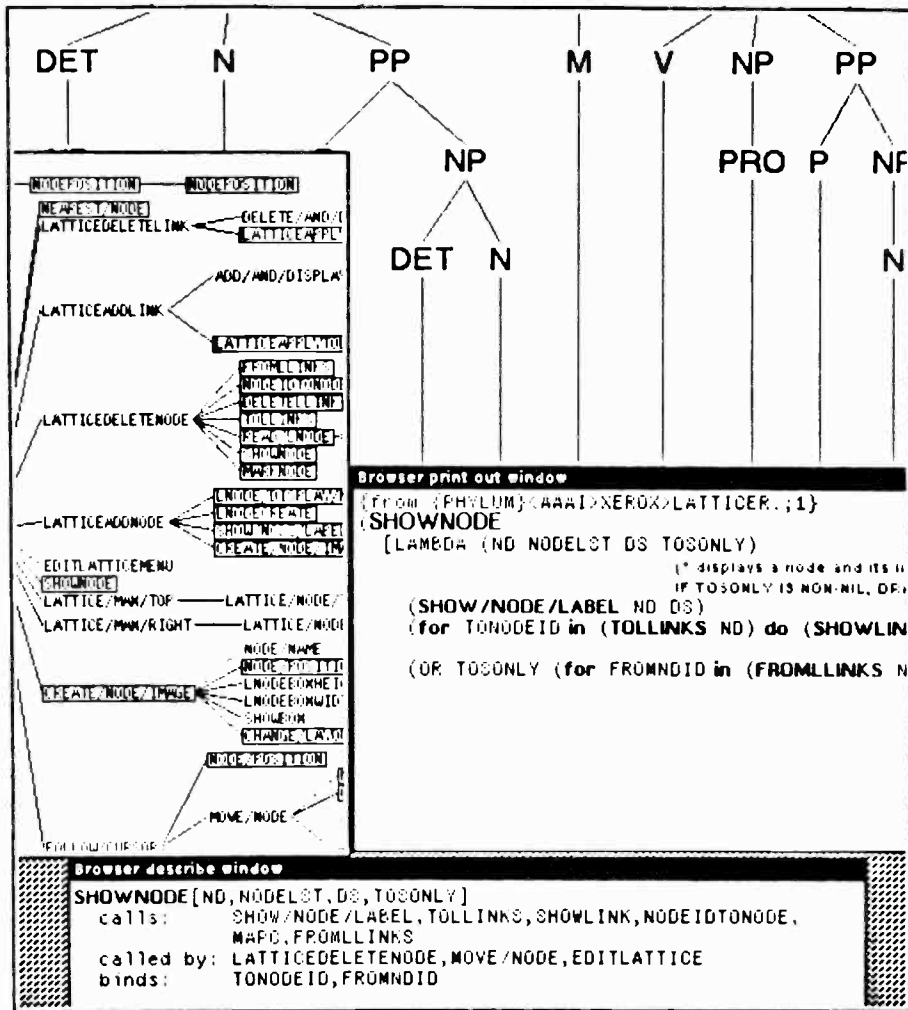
DET N PP M V NP PP

NP PRO P NP

DET N N

NODEPOSITION NODEPOSITION
NEAREST/NODE
LATTICEDELETELINK DELETE/AND/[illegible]
LATTICEAFPL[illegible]
ADD/AND/DISPLA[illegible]
LATTICEADDLINK
LATTICEAFPL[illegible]
FROMLLINKS
NODEIDTONODE
DELETELLINK
TOLLINKS
READ/NODE
SHOWNODE
MAKENODE
LATTICEDELETENODE
LNODE/TOPFLAV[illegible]
LNODECREATE
SHOW/NODE/LABEL
CREATE/NODE/IM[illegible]
LATTICEADDNODE
EDITLATTICEMENU
SHOWNODE
LATTICE/MAN/TOP LATTICE/NODE/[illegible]
LATTICE/MAN/RIGHT LATTICE/NODE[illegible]
NODE/NAME
NODEPOSITIO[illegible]
LNODEBOXHEI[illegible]
LNODEBOXWID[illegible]
SHOWBOX
CHANGE/LAYO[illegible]
CREATE/NODE/IMAGE
NODEPOSITION
MOVE/NODE
EDITLATTICE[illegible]

Browser print out window
(from {PHYLUM}<AAAI>XEROX>LATTICER.;1)
(SHOWNODE
[LAMBDA (ND NODELST DS TOSONLY)
(* displays a node and its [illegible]
IF TOSONLY IS NON-NIL, DR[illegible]
(SHOW/NODE/LABEL ND DS)
(for TONODEID in (TOLLINKS ND) do (SHOWLIN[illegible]
(OR TOSONLY (for FROMNDID in (FROMLLINKS N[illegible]

Browser describe window
SHOWNODE[ND, NODELST, DS, TOSONLY]
calls: SHOW/NODE/LABEL, TOLLINKS, SHOWLINK, NODEIDTONODE, MAPC, FROMLLINKS
called by: LATTICEDELETENODE, MOVE/NODE, EDITLATTICE
binds: TONODEID, FROMNDID